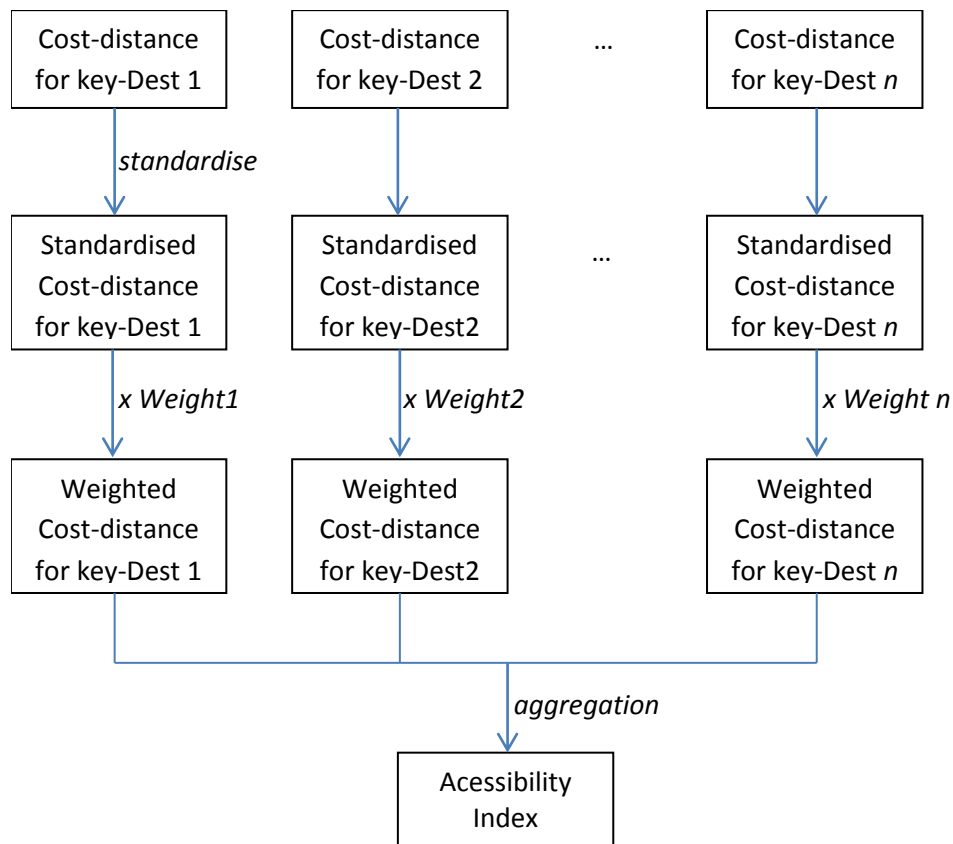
Cost-distance for key-Dest 1

Cost-distance for key-Dest 2

…

Cost-distance for key-Dest *n*

*standardise*

Standardised Cost-distance for key-Dest 1

Standardised Cost-distance for key-Dest2

…

Standardised Cost-distance for key-Dest *n*

*x Weight1*

*x Weight2*

*x Weight n*

Weighted Cost-distance for key-Dest 1

Weighted Cost-distance for key-Dest2

Weighted Cost-distance for key-Dest *n*

*aggregation*

Acessibility Index